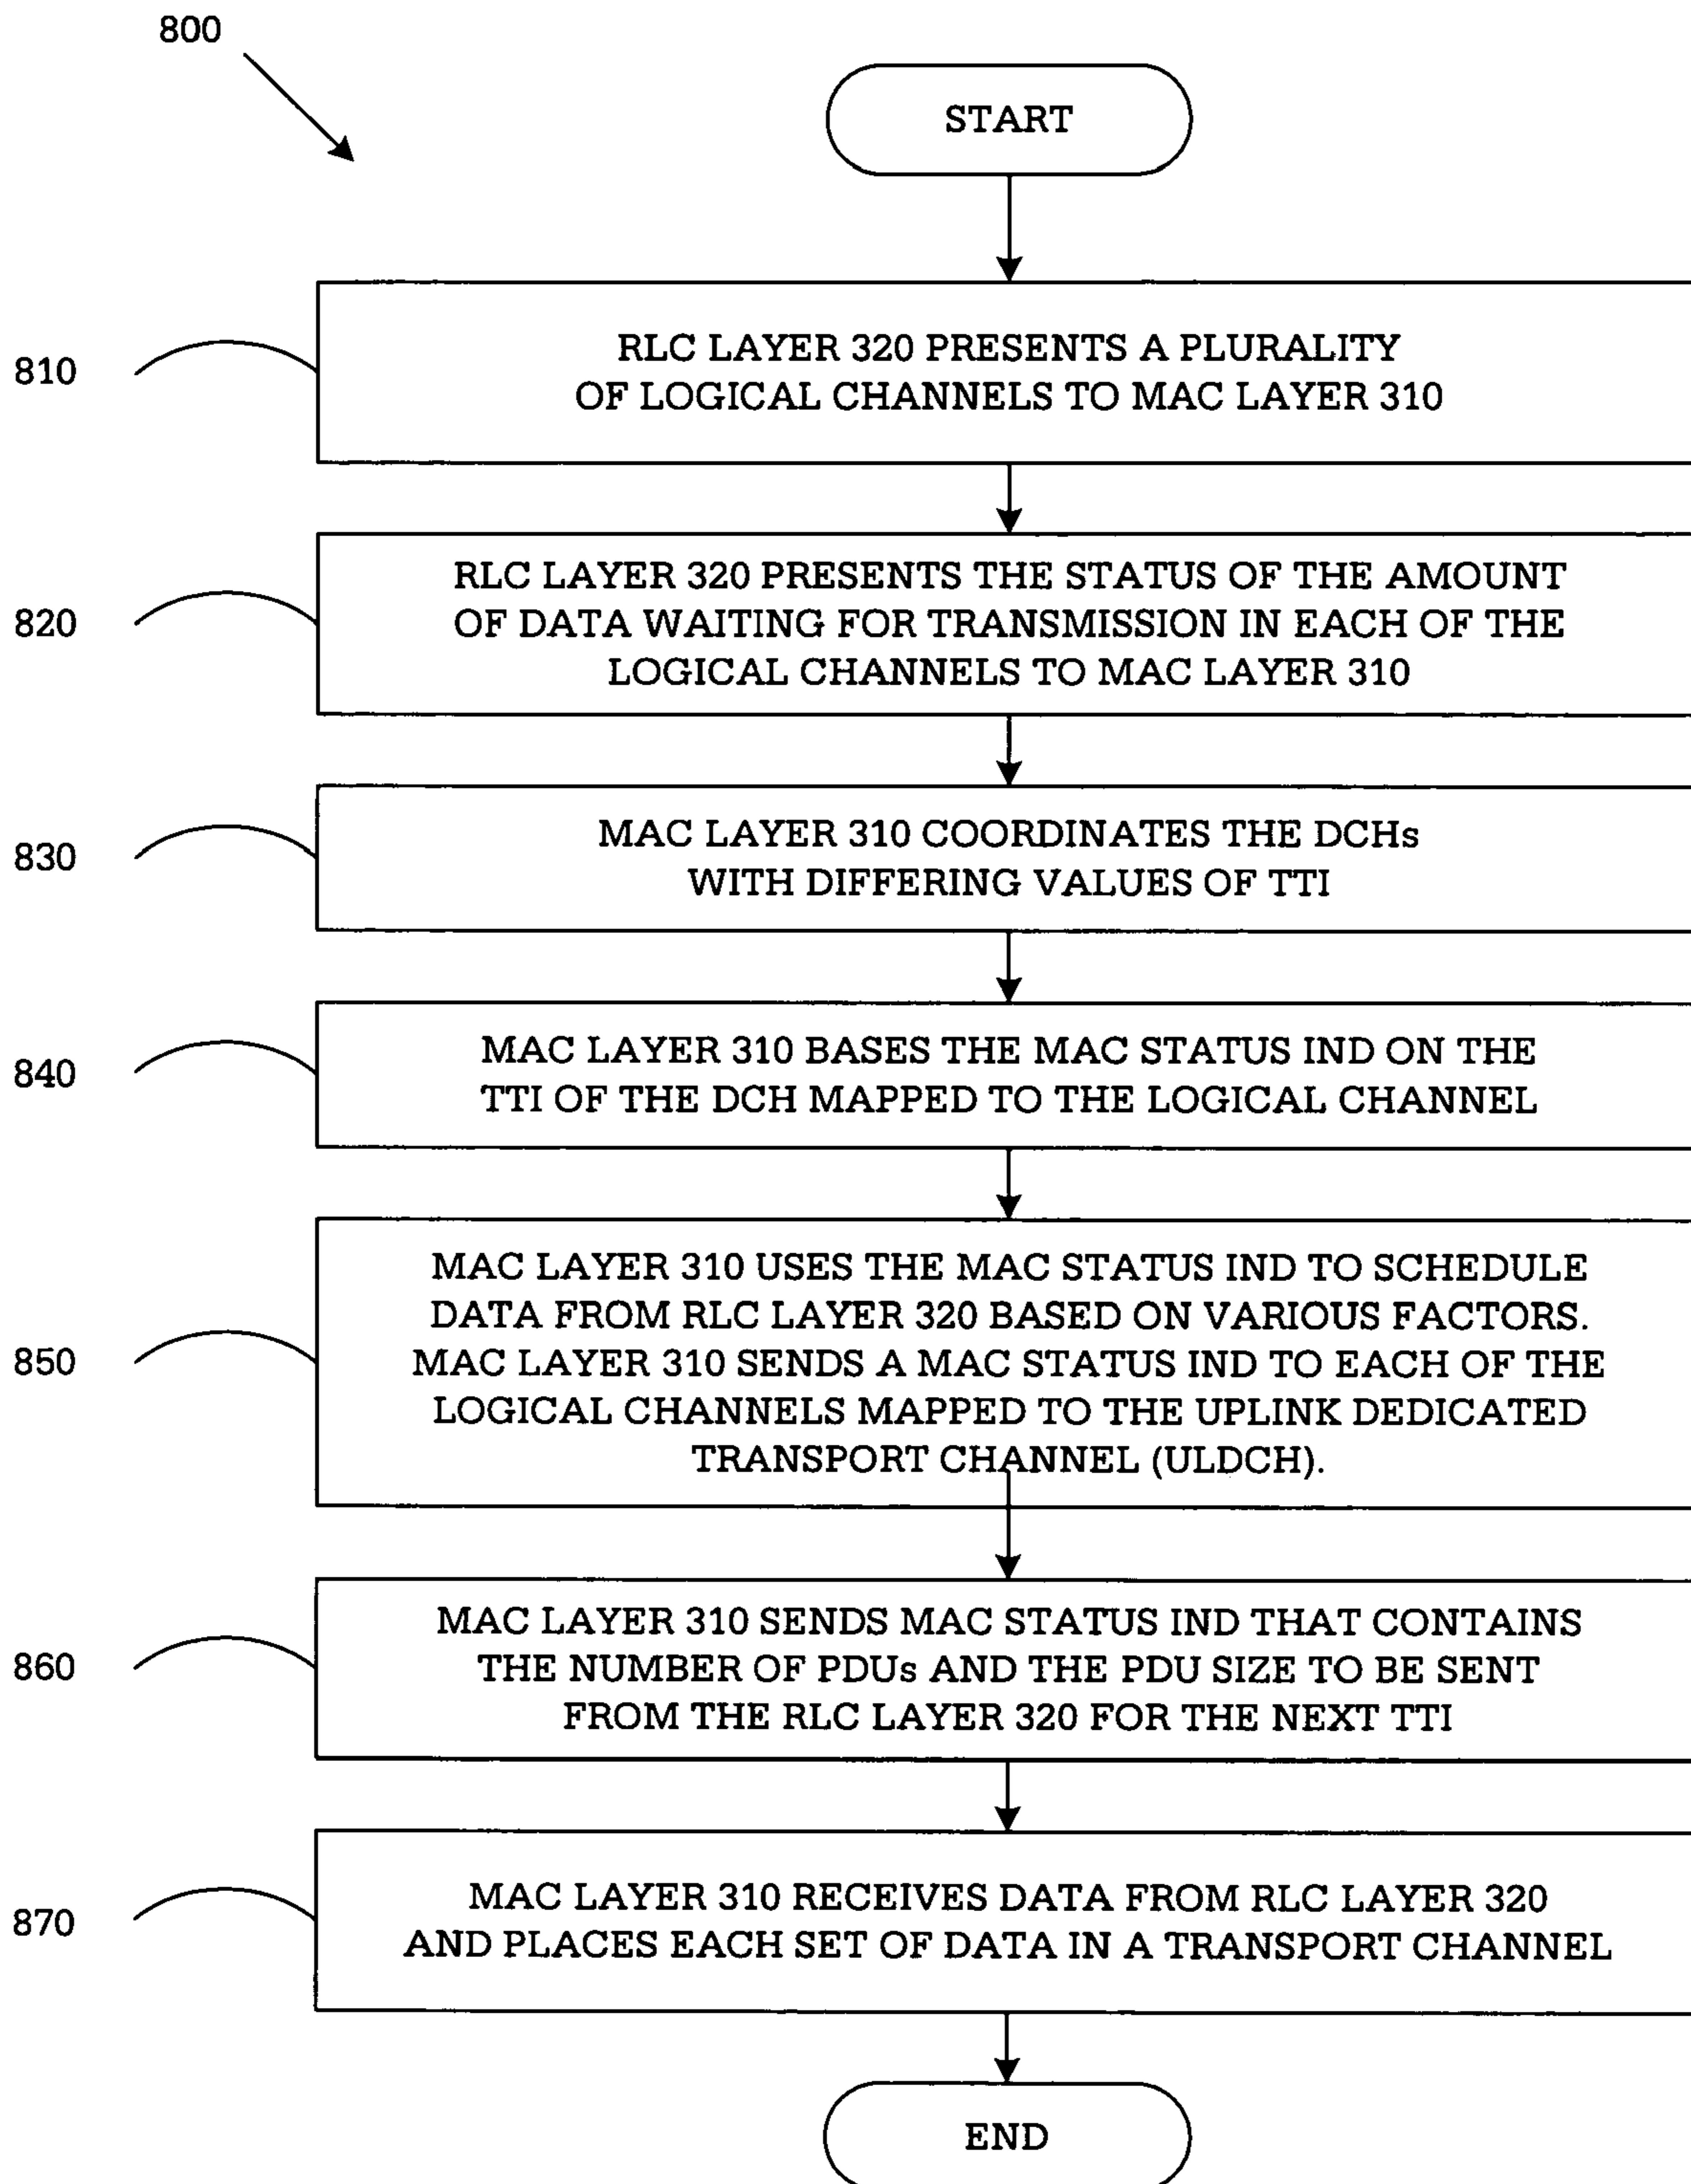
800

START

810

RLC LAYER 320 PRESENTS A PLURALITY OF LOGICAL CHANNELS TO MAC LAYER 310

820

RLC LAYER 320 PRESENTS THE STATUS OF THE AMOUNT OF DATA WAITING FOR TRANSMISSION IN EACH OF THE LOGICAL CHANNELS TO MAC LAYER 310

830

MAC LAYER 310 COORDINATES THE DCHs WITH DIFFERING VALUES OF TTI

840

MAC LAYER 310 BASES THE MAC STATUS IND ON THE TTI OF THE DCH MAPPED TO THE LOGICAL CHANNEL

850

MAC LAYER 310 USES THE MAC STATUS IND TO SCHEDULE DATA FROM RLC LAYER 320 BASED ON VARIOUS FACTORS. MAC LAYER 310 SENDS A MAC STATUS IND TO EACH OF THE LOGICAL CHANNELS MAPPED TO THE UPLINK DEDICATED TRANSPORT CHANNEL (ULDCH).

860

MAC LAYER 310 SENDS MAC STATUS IND THAT CONTAINS THE NUMBER OF PDUs AND THE PDU SIZE TO BE SENT FROM THE RLC LAYER 320 FOR THE NEXT TTI

870

MAC LAYER 310 RECEIVES DATA FROM RLC LAYER 320 AND PLACES EACH SET OF DATA IN A TRANSPORT CHANNEL

END